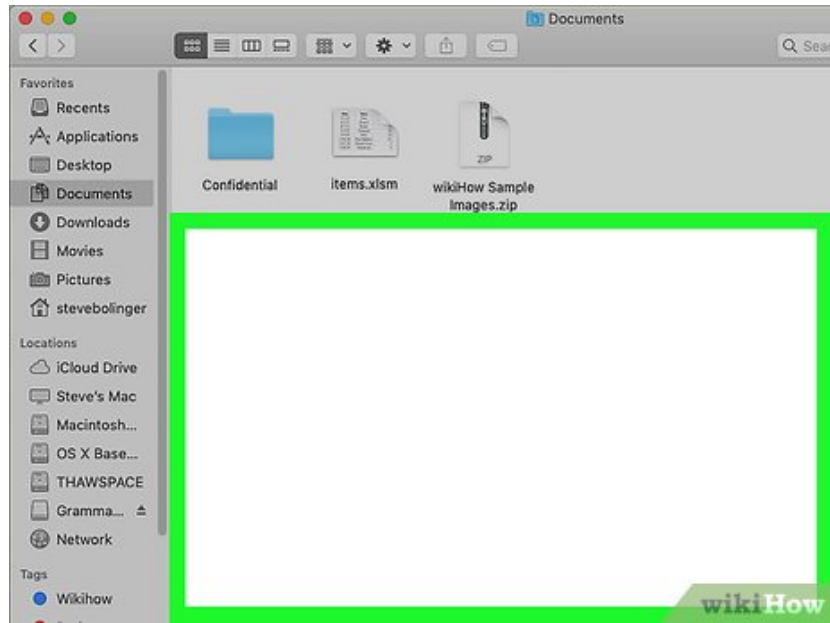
Documents

Q Sear

Favorites
Recents
Applications
Desktop
Documents
Downloads
Movies
Pictures
stevebolinger

Locations
iCloud Drive
Steve's Mac
Macintosh...
OS X Base...
THAWSPACE
Gramma...
Network

Tags
Wikihow

Confidential

items.xlsm

ZIP
wikiHow Sample Images.zip

wikiHow